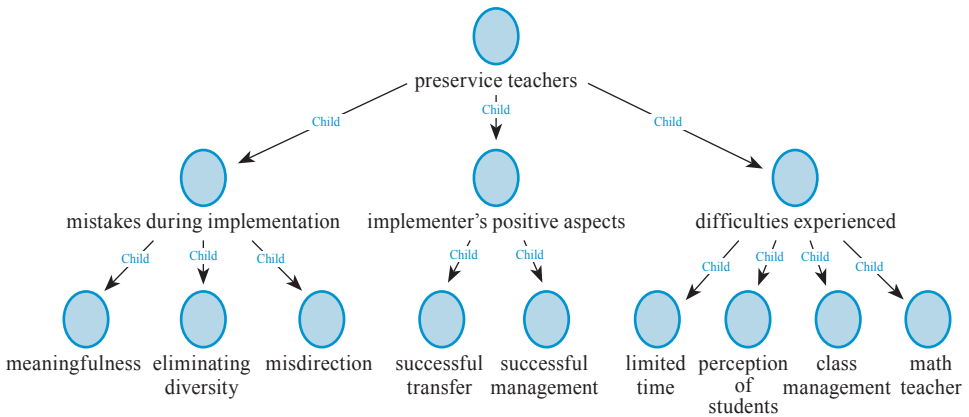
preservice teachers

Child
Child
Child

mistakes during implementation
implementer's positive aspects
difficulties experienced

Child
Child
Child
Child
Child
Child
Child
Child
Child

meaningfulness
eliminating diversity
misdirection
successful transfer
successful management
limited time
perception of students
class management
math teacher